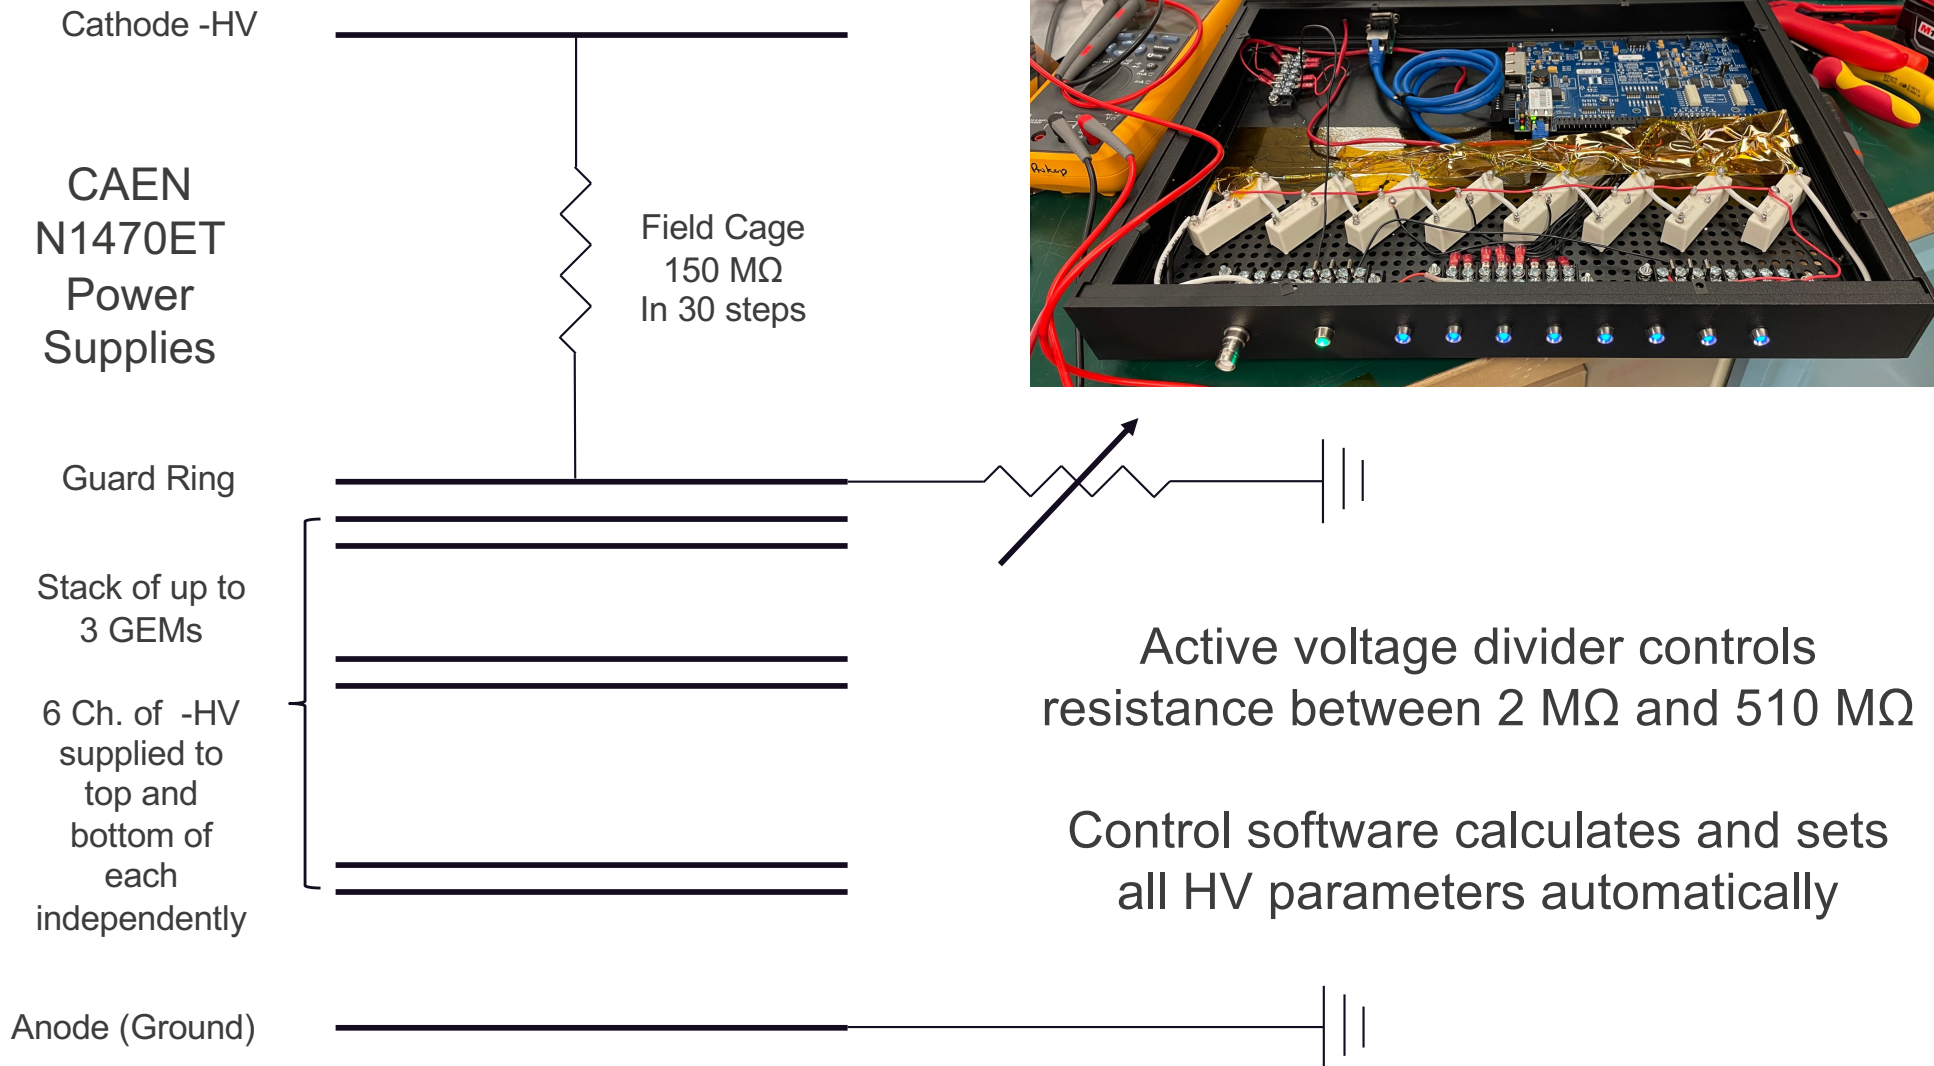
Cathode -HV

CAEN N1470ET Power Supplies

Field Cage
150 MΩ
In 30 steps

Guard Ring

Stack of up to 3 GEMs

6 Ch. of -HV supplied to top and bottom of each independently

Active voltage divider controls resistance between 2 MΩ and 510 MΩ

Control software calculates and sets all HV parameters automatically

Anode (Ground)